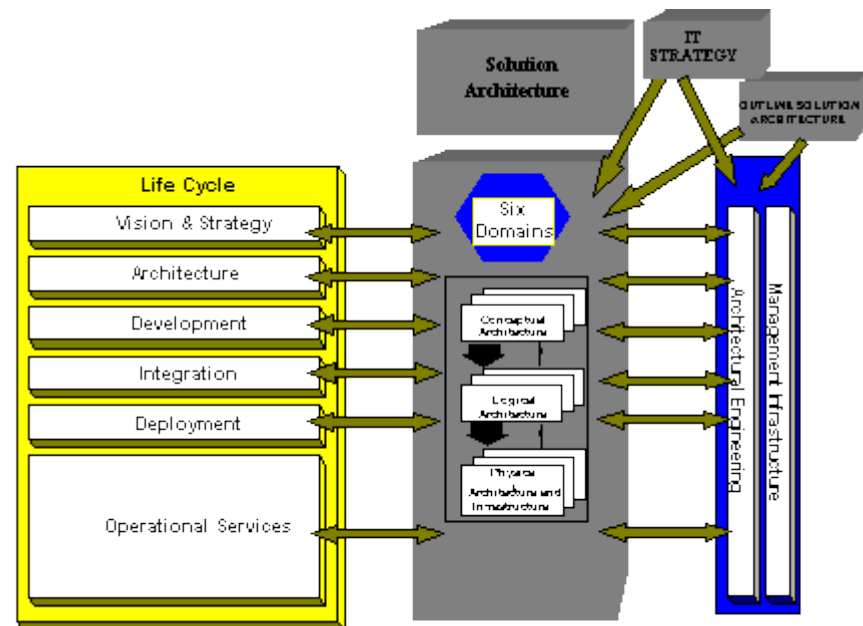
Solution Architecture

IT STRATEGY

OUTLINE SOLUTION ARCHITECTURE

Life Cycle

Vision & Strategy

Architecture

Development

Integration

Deployment

Operational Services

Six Domains

Conceptual Architecture

Logical Architecture

Physical Architecture and Infrastructure

Architectural Engineering

Management Infrastructure